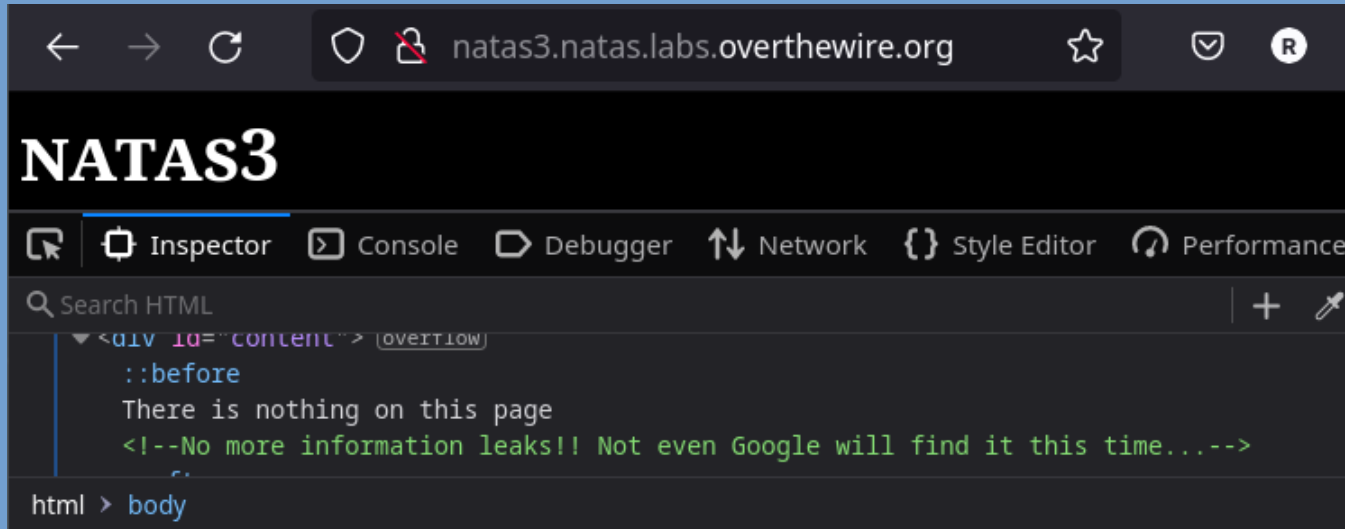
natas3.natas.labs.overthewire.org

R

NATAS3

Inspector Console Debugger Network Style Editor Performance

Search HTML

<div id="content"> overflow

::before

There is nothing on this page

<!--No more information leaks!! Not even Google will find it this time...-->

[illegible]

html > body